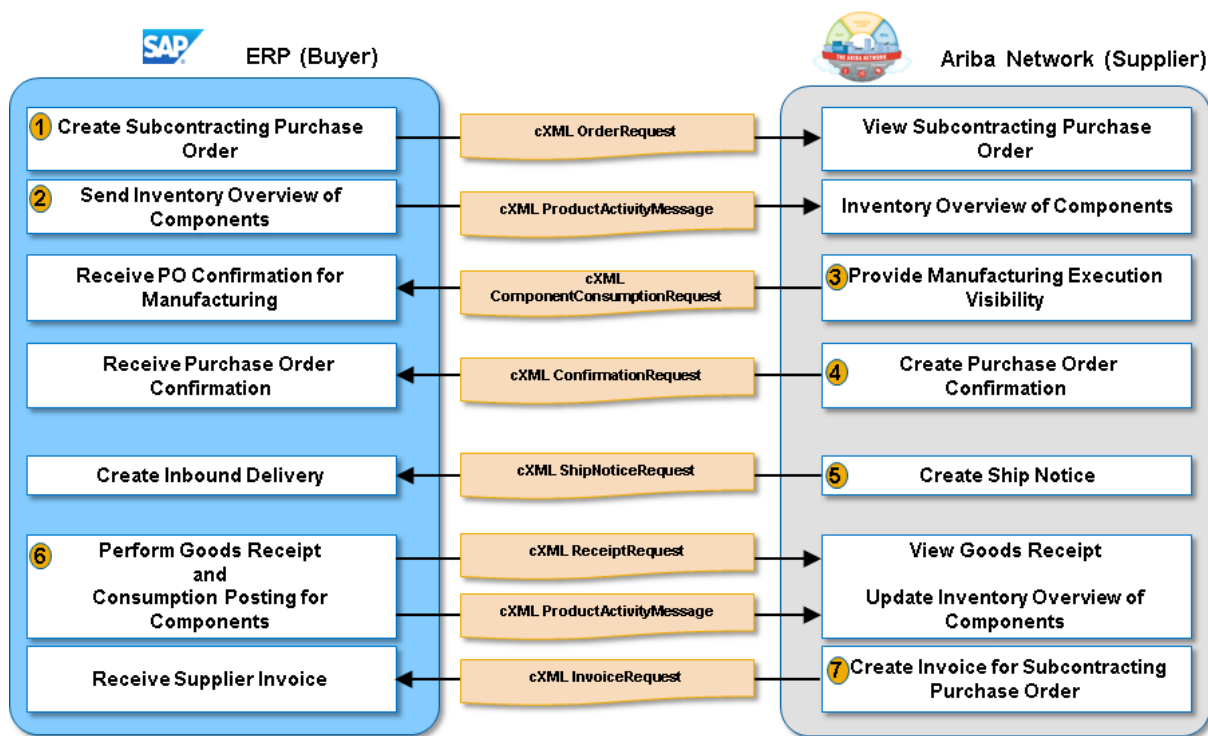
SAP

ERP (Buyer)

THE ARIBA NETWORK

Ariba Network (Supplier)

1 Create Subcontracting Purchase Order

cXML OrderRequest

View Subcontracting Purchase Order

2 Send Inventory Overview of Components

cXML ProductActivityMessage

Inventory Overview of Components

Receive PO Confirmation for Manufacturing

cXML ComponentConsumptionRequest

3 Provide Manufacturing Execution Visibility

Receive Purchase Order Confirmation

cXML ConfirmationRequest

4 Create Purchase Order Confirmation

Create Inbound Delivery

cXML ShipNoticeRequest

5 Create Ship Notice

6 Perform Goods Receipt and Consumption Posting for Components

cXML ReceiptRequest

cXML ProductActivityMessage

View Goods Receipt

Update Inventory Overview of Components

Receive Supplier Invoice

cXML InvoiceRequest

7 Create Invoice for Subcontracting Purchase Order